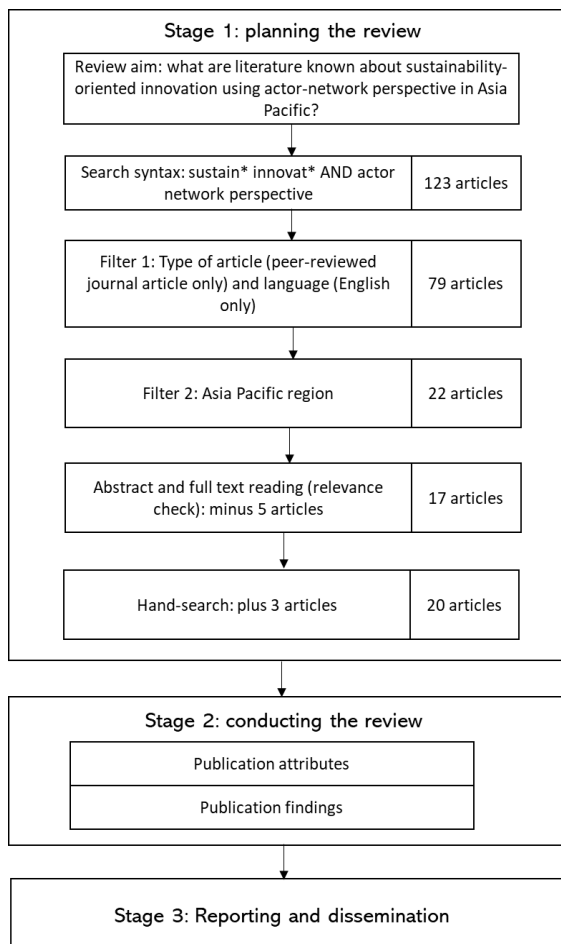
Stage 1: planning the review

Review aim: what are literature known about sustainability-oriented innovation using actor-network perspective in Asia Pacific?

Search syntax: sustain* innovat* AND actor network perspective

123 articles

Filter 1: Type of article (peer-reviewed journal article only) and language (English only)

79 articles

Filter 2: Asia Pacific region

22 articles

Abstract and full text reading (relevance check): minus 5 articles

17 articles

Hand-search: plus 3 articles

20 articles

Stage 2: conducting the review

Publication attributes

Publication findings

Stage 3: Reporting and dissemination